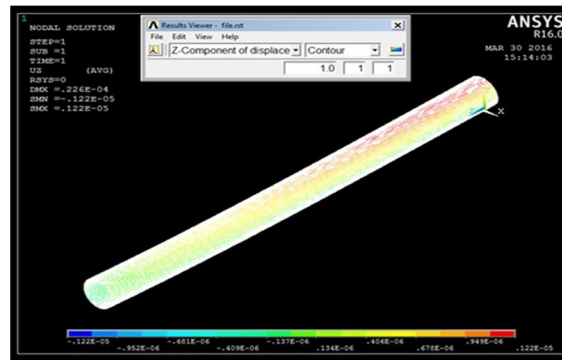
1
NODAL SOLUTION
STEP=1
SUB =1
TIME=1
UZ (AVG)
RSYS=0
DMX =.226E-04
SMN =-.122E-05
SMX =.122E-05

Results Viewer - file.rst
File Edit View Help
Z-Component of displace
Contour
1.0 1 1

ANSYS
R16.0
MAR 30 2016
15:14:03

X

-.122E-05 -.952E-06 -.681E-06 -.409E-06 -.137E-06 .134E-06 .406E-06 .678E-06 .949E-06 .122E-05